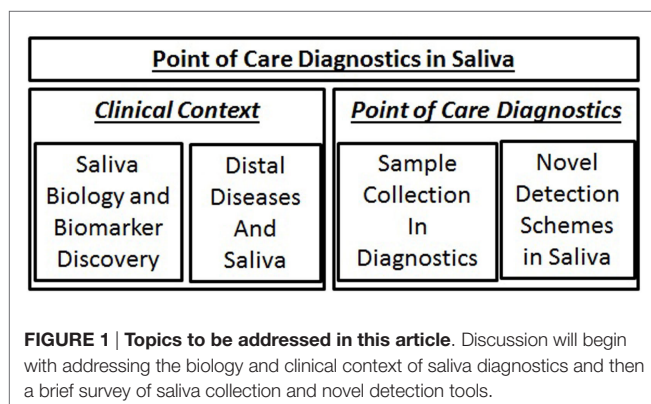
Point of Care Diagnostics in Saliva

Clinical Context

Saliva Biology and Biomarker Discovery

Distal Diseases And Saliva

Point of Care Diagnostics

Sample Collection In Diagnostics

Novel Detection Schemes in Saliva

FIGURE 1 | Topics to be addressed in this article. Discussion will begin with addressing the biology and clinical context of saliva diagnostics and then a brief survey of saliva collection and novel detection tools.